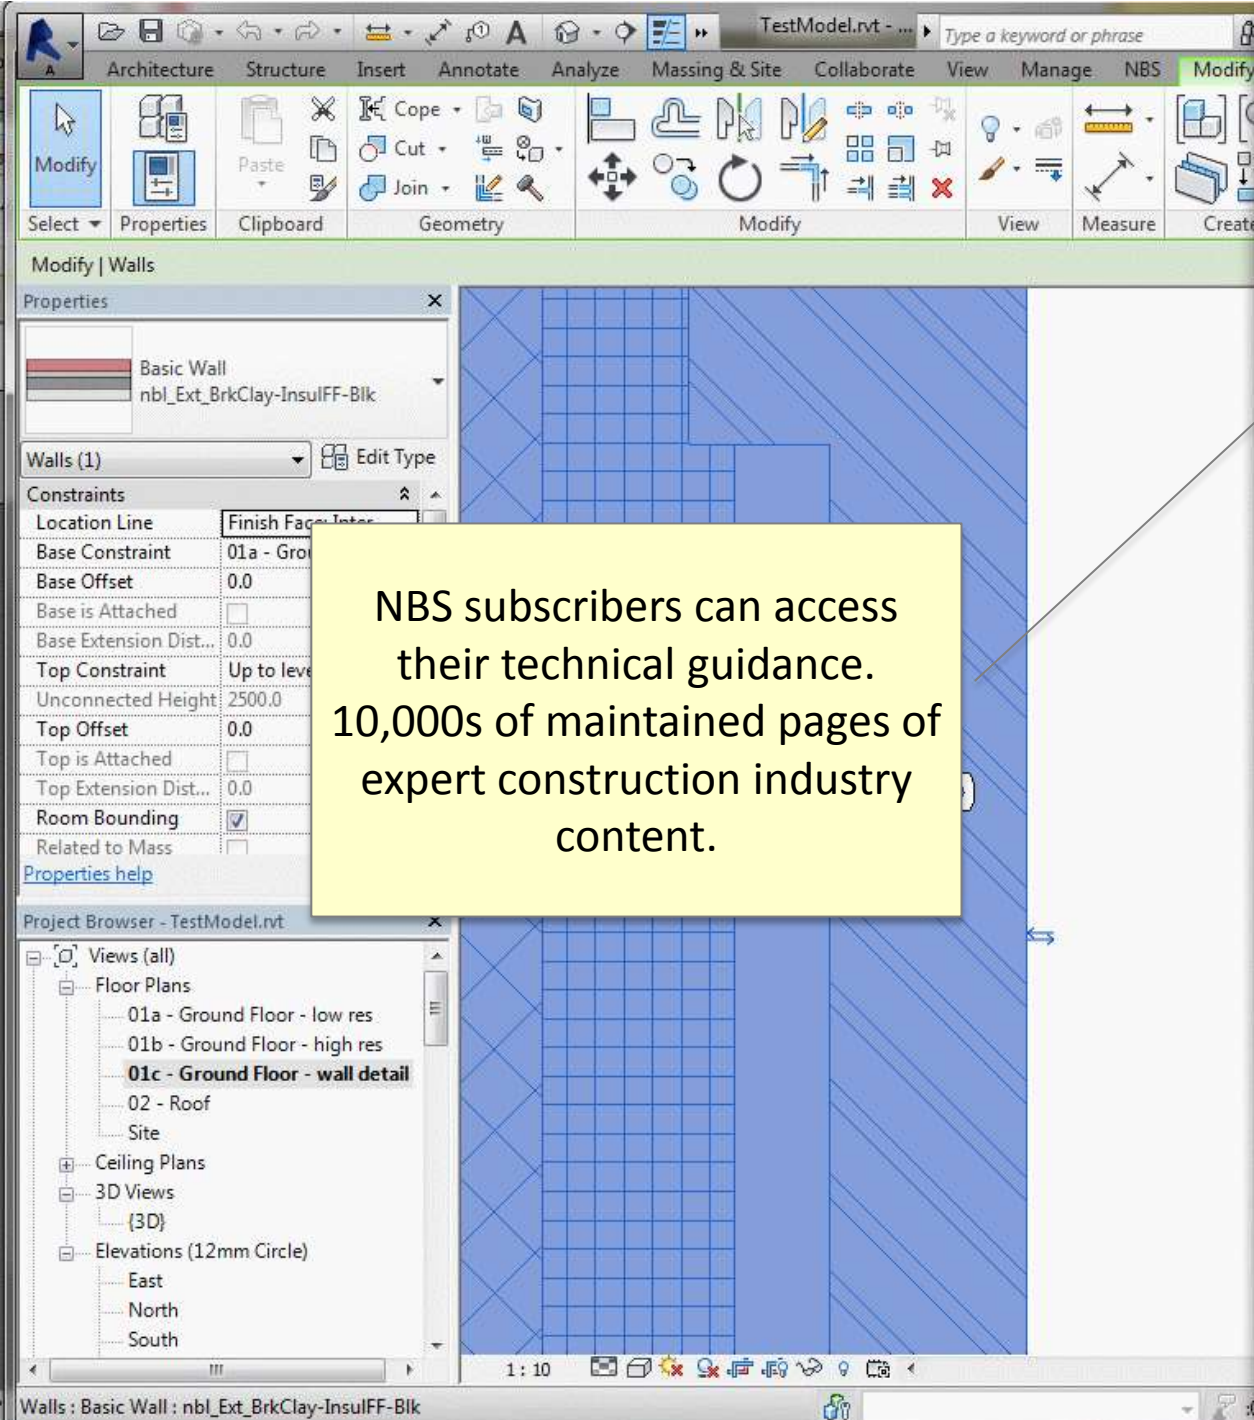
TestModel.rvt - ... Type a keyword or phrase

Architecture Structure Insert Annotate Analyze Massing & Site Collaborate View Manage NBS Modify

Modify Paste Cope Cut Join

Select Properties Clipboard Geometry Modify View Measure Create

Modify | Walls

Properties

Basic Wall
nbl_Ext_BrkClay-InsulFF-Blk

Walls (1) Edit Type

| Constraints | |
|---|---|
| Location Line | Finish Face: Inter |
| Base Constraint | 01a - Gro |
| Base Offset | 0.0 |
| Base is Attached | |
| Base Extension Dist... | 0.0 |
| Top Constraint | Up to leve |
| Unconnected Height | 2500.0 |
| Top Offset | 0.0 |
| Top is Attached | |
| Top Extension Dist... | 0.0 |
| Room Bounding | |
| Related to Mass | |

Properties help

NBS subscribers can access their technical guidance. 10,000s of maintained pages of expert construction industry content.

Project Browser - TestModel.rvt

Views (all)
Floor Plans
01a - Ground Floor - low res
01b - Ground Floor - high res
01c - Ground Floor - wall detail
02 - Roof
Site
Ceiling Plans
3D Views
{3D}
Elevations (12mm Circle)
East
North
South

1 : 10

Walls : Basic Wall : nbl_Ext_BrkClay-InsulFF-Blk